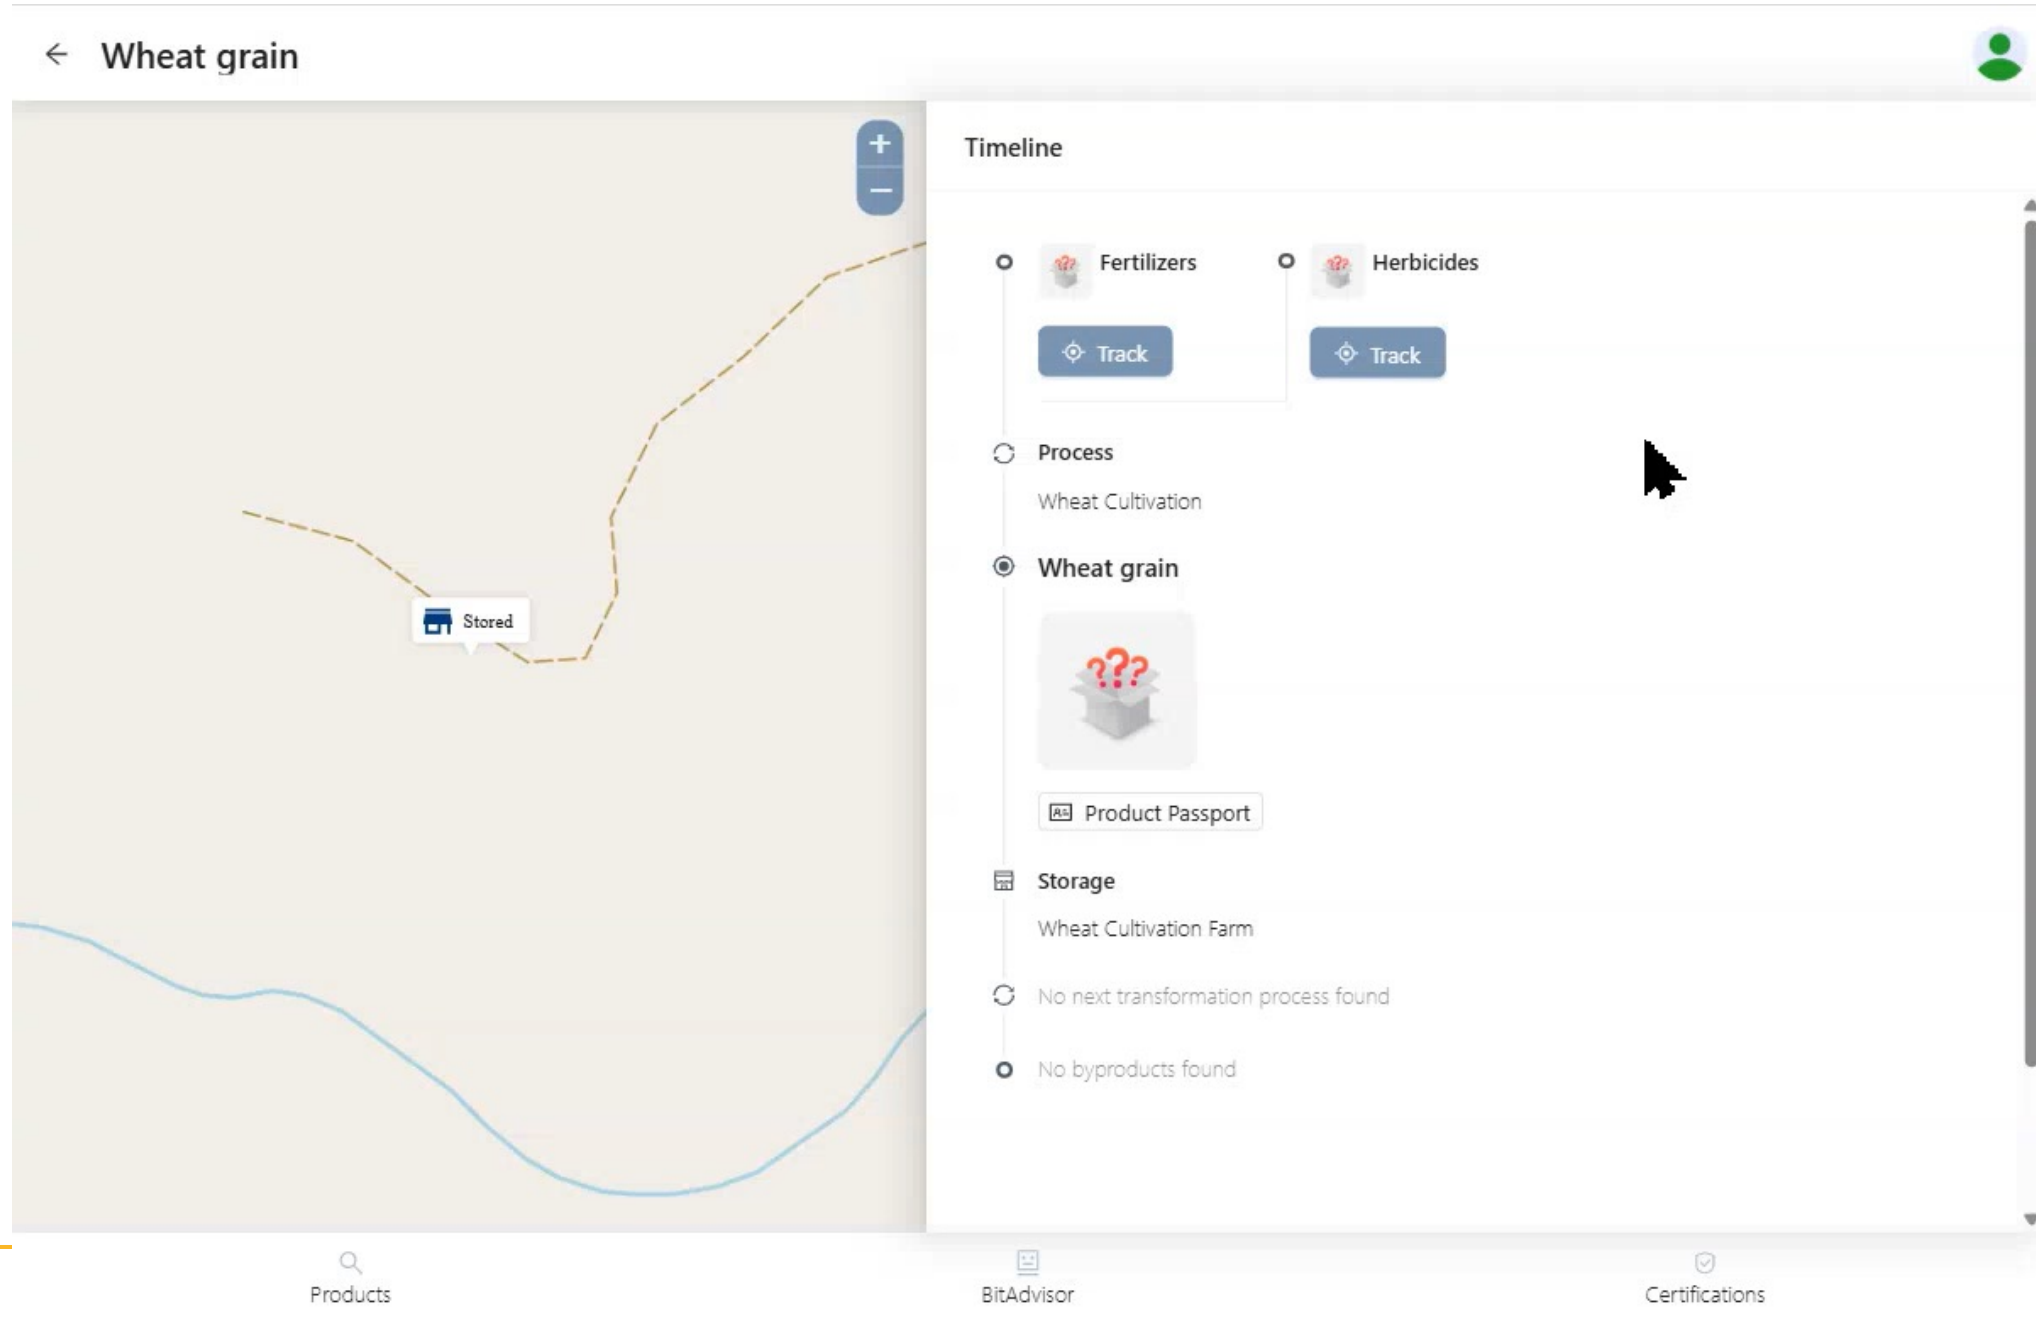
Wheat grain

+
−

Stored

Timeline

Fertilizers

Track

Herbicides

Track

Process

Wheat Cultivation

Wheat grain

Product Passport

Storage

Wheat Cultivation Farm

No next transformation process found

No byproducts found

Products

BitAdvisor

Certifications